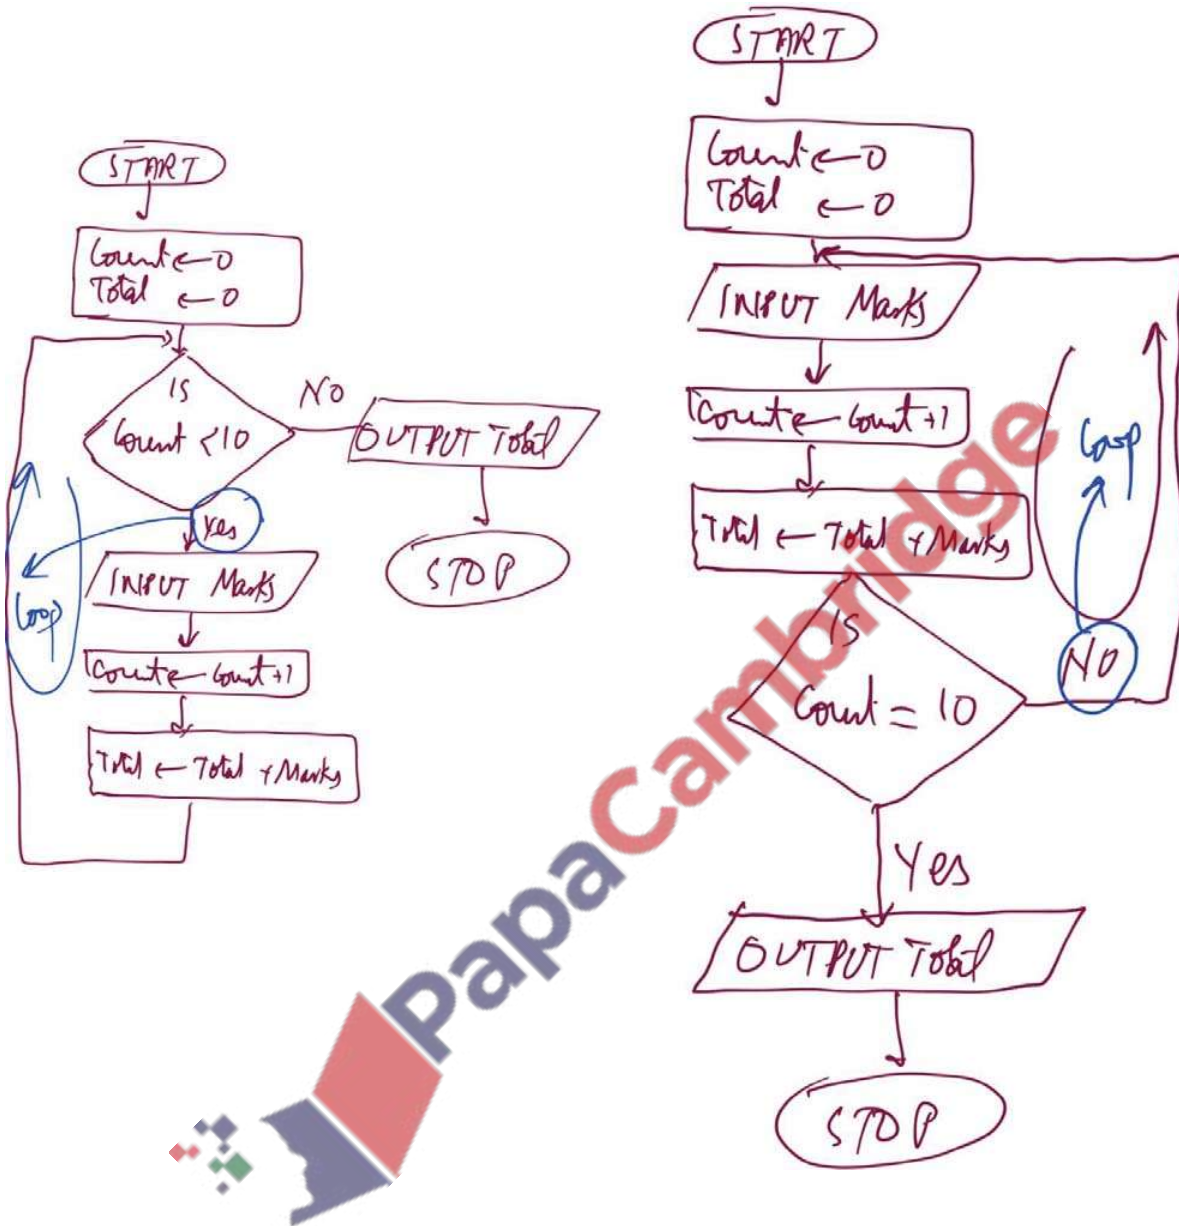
START

Count ← 0
Total ← 0

IS
Count < 10

NO

OUTPUT Total

STOP

Yes

Loop

INPUT Marks

Count ← Count + 1

Total ← Total + Marks

START

Count ← 0
Total ← 0

INPUT Marks

Count ← Count + 1

Total ← Total + Marks

IS
Count = 10

NO

Loop

Yes

OUTPUT Total

STOP

PapaCambridge